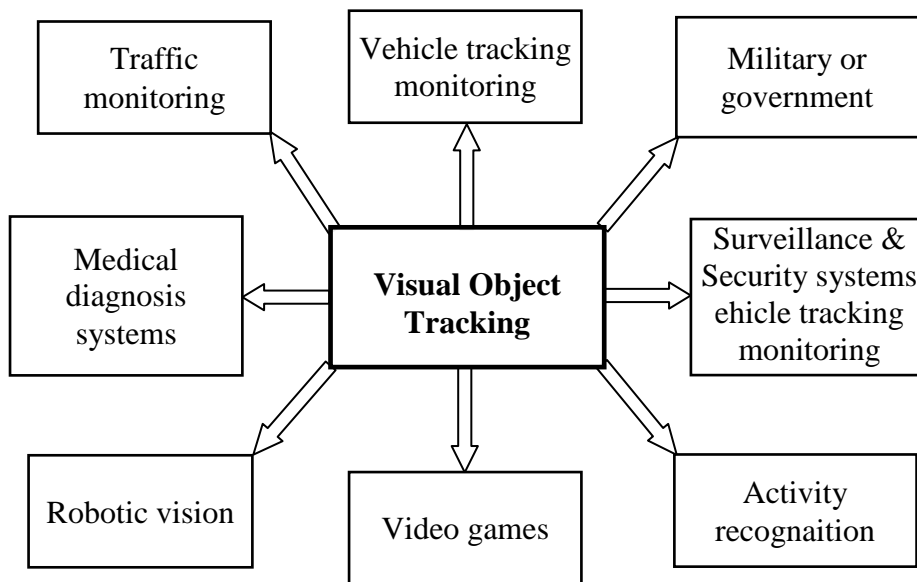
Traffic monitoring

Vehicle tracking monitoring

Military or government

Medical diagnosis systems

Visual Object Tracking

Surveillance & Security systems ehicle tracking monitoring

Robotic vision

Video games

Activity recognaition